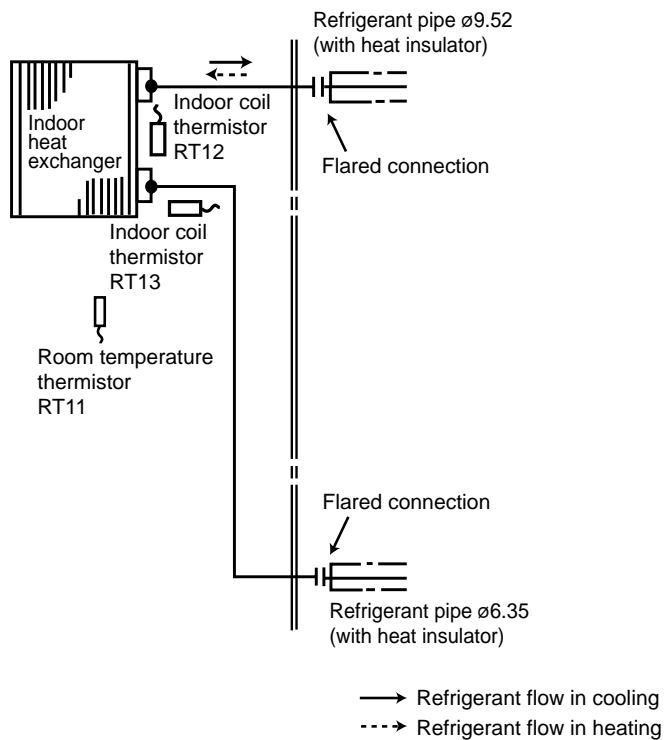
Refrigerant pipe ø9.52
(with heat insulator)

Indoor heat exchanger

Indoor coil thermistor RT12

Flared connection

Indoor coil thermistor RT13

Room temperature thermistor RT11

Flared connection

Refrigerant pipe ø6.35
(with heat insulator)

Refrigerant flow in cooling
Refrigerant flow in heating